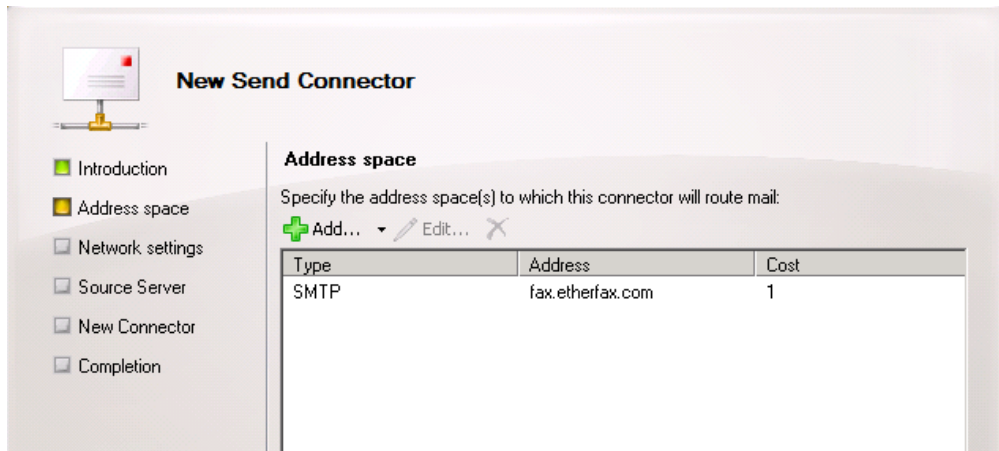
New Send Connector

Introduction
Address space
Network settings
Source Server
New Connector
Completion

Address space

Specify the address space(s) to which this connector will route mail:

Add... Edit...

| Type | Address | Cost |
|---|---|---|
| SMTP | fax.etherfax.com | 1 |